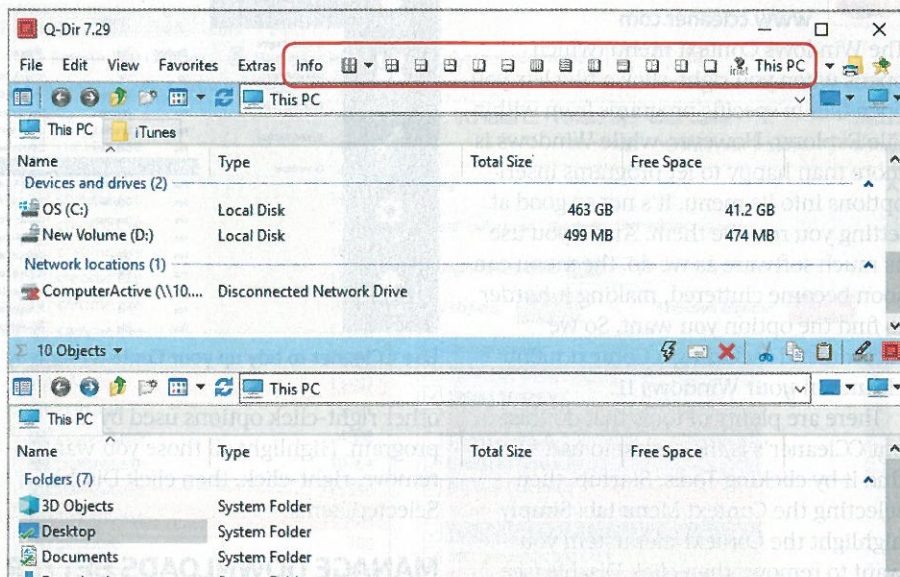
Q-Dir 7.29

File Edit View Favorites Extras Info This PC

This PC

This PC iTunes

| Name | Type | Total Size | Free Space |
|---|---|---|---|
| Devices and drives (2) | | | |
| OS (C:) | Local Disk | 463 GB | 41.2 GB |
| New Volume (D:) | Local Disk | 499 MB | 474 MB |
| Network locations (1) | | | |
| ComputerActive (\\10... | Disconnected Network Drive | | |

10 Objects

This PC

This PC

| Name | Type | Total Size | Free Space |
|---|---|---|---|
| Folders (7) | | | |
| 3D Objects | System Folder | | |
| Desktop | System Folder | | |
| Documents | System Folder | | |